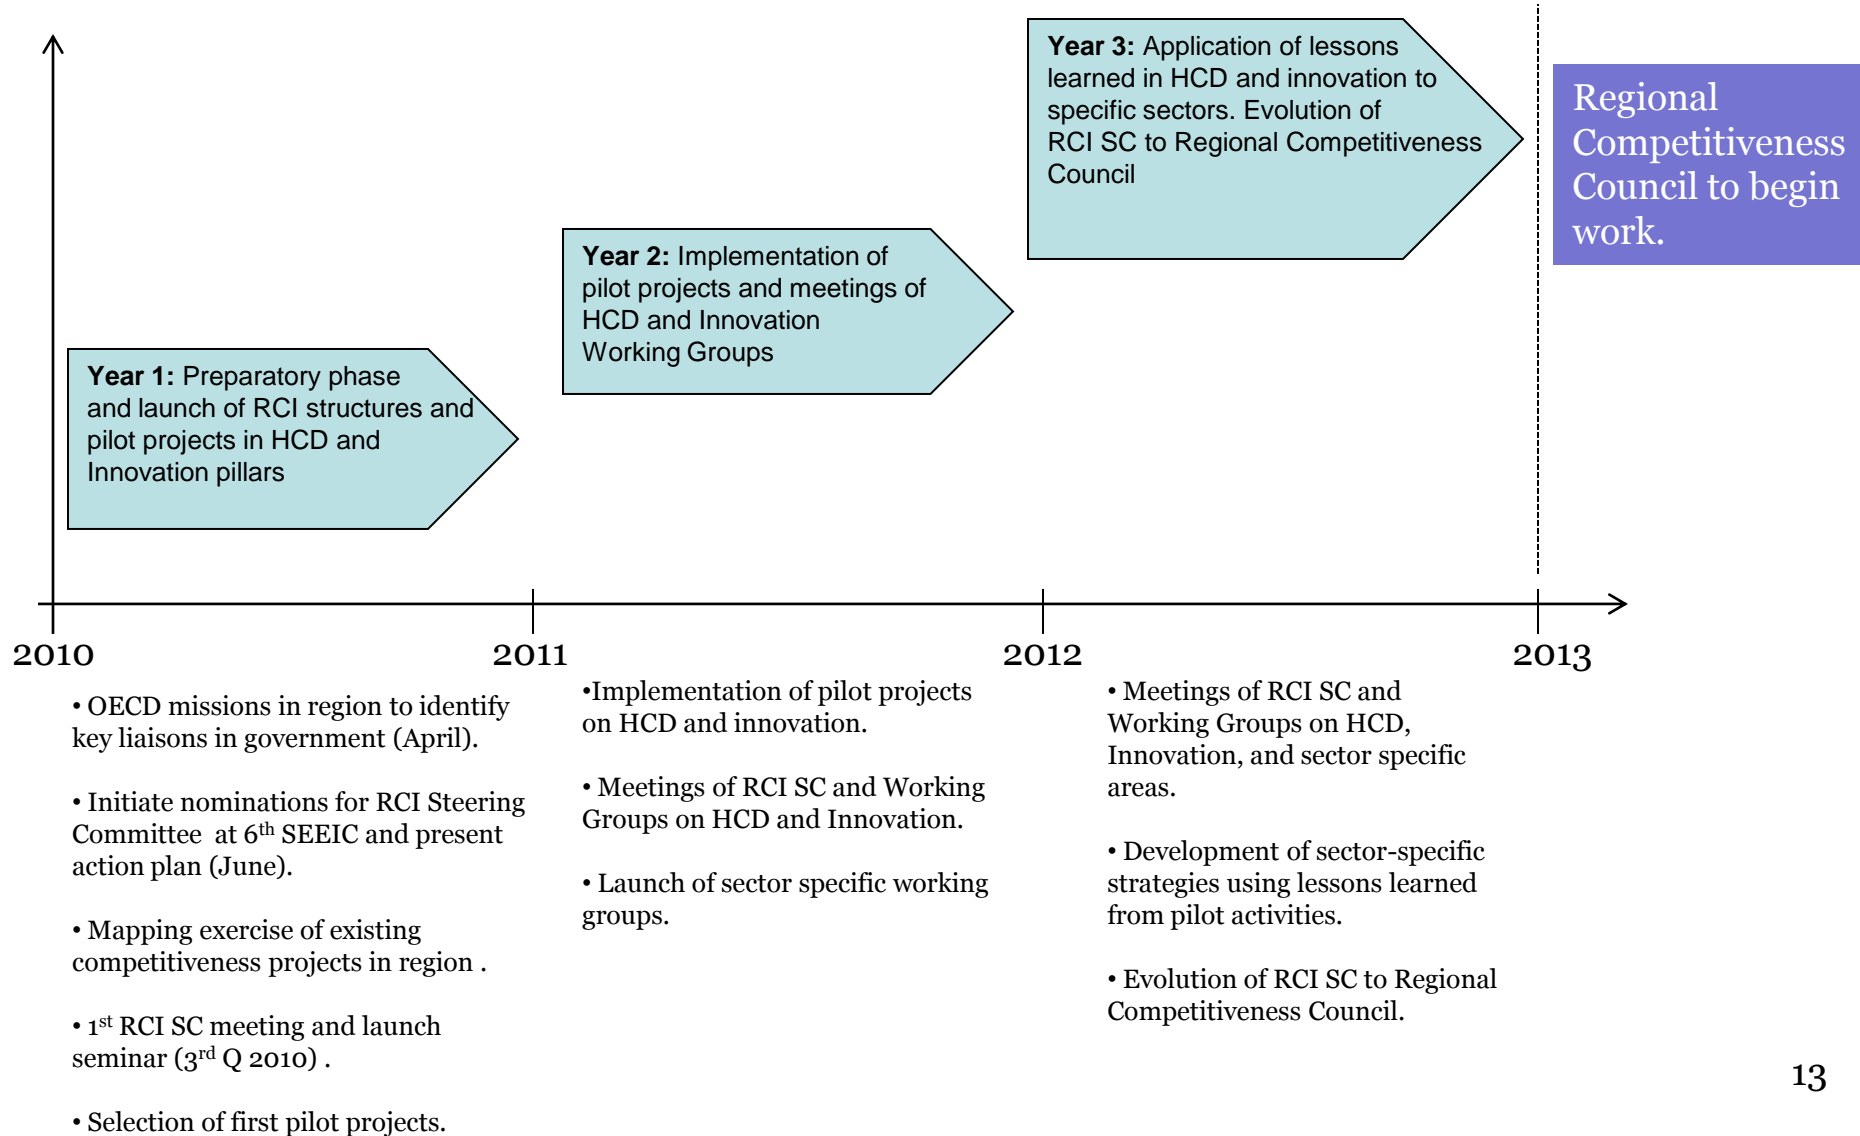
**Year 3:** Application of lessons learned in HCD and innovation to specific sectors. Evolution of RCI SC to Regional Competitiveness Council

Regional Competitiveness Council to begin work.

**Year 2:** Implementation of pilot projects and meetings of HCD and Innovation Working Groups

**Year 1:** Preparatory phase and launch of RCI structures and pilot projects in HCD and Innovation pillars

2010

2011

2012

2013

• OECD missions in region to identify key liaisons in government (April).

• Initiate nominations for RCI Steering Committee at 6$^{th}$ SEEIC and present action plan (June).

• Mapping exercise of existing competitiveness projects in region .

• 1$^{st}$ RCI SC meeting and launch seminar (3$^{rd}$ Q 2010) .

• Selection of first pilot projects.

•Implementation of pilot projects on HCD and innovation.

• Meetings of RCI SC and Working Groups on HCD and Innovation.

• Launch of sector specific working groups.

• Meetings of RCI SC and Working Groups on HCD, Innovation, and sector specific areas.

• Development of sector-specific strategies using lessons learned from pilot activities.

• Evolution of RCI SC to Regional Competitiveness Council.

13